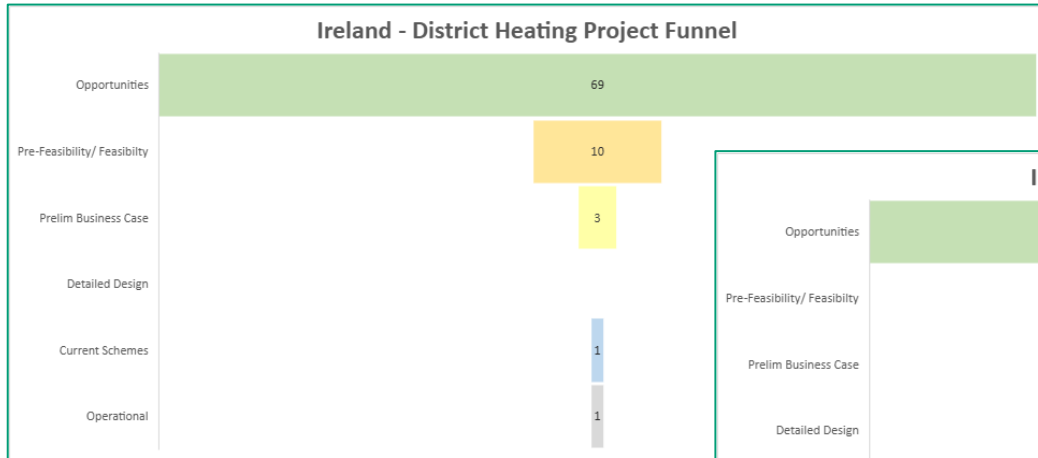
Ireland - District Heating Project Funnel

Opportunities
69
Pre-Feasibility/ Feasibilty
10
Prelim Business Case
3
Detailed Design
Current Schemes
1
Operational
1

I

Opportunities
Pre-Feasibility/ Feasibilty
Prelim Business Case
Detailed Design